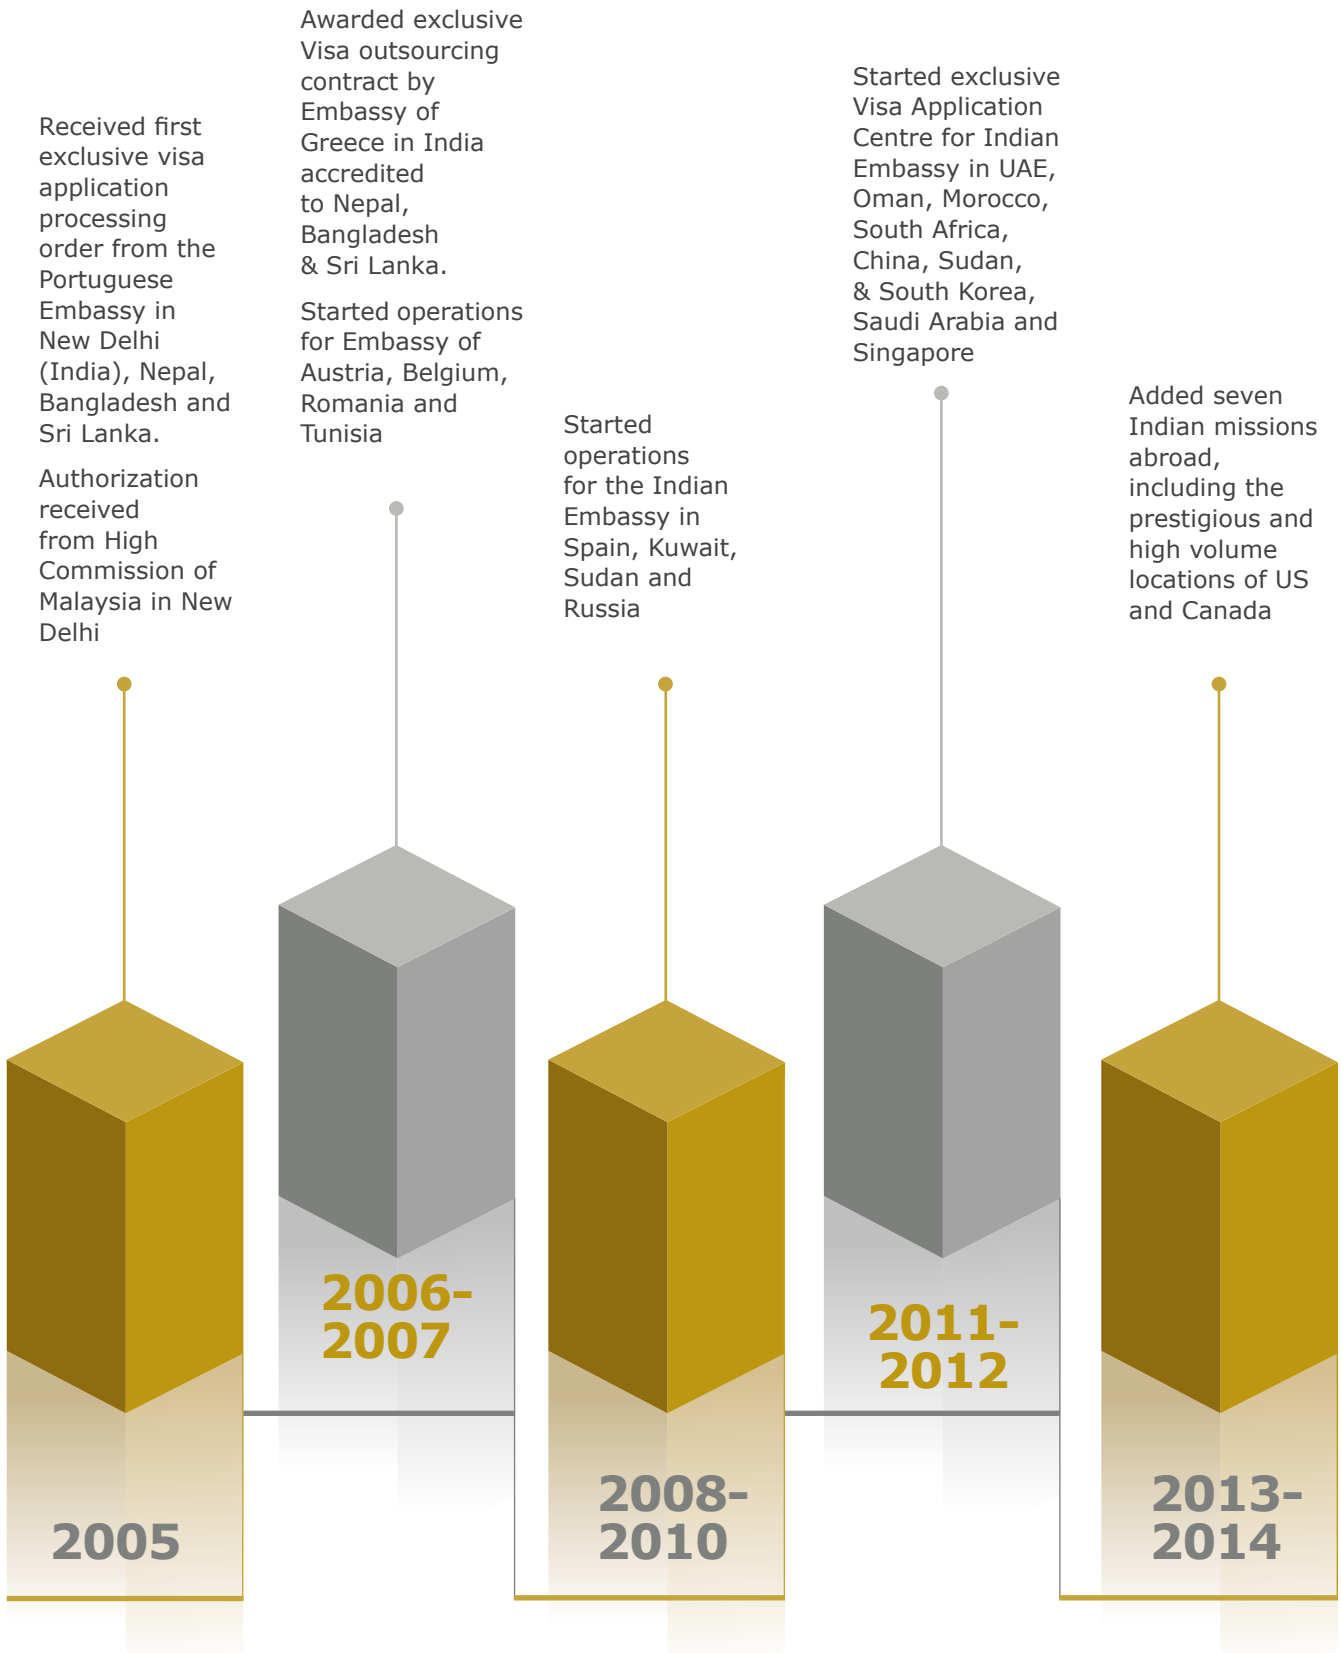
Received first exclusive visa application processing order from the Portuguese Embassy in New Delhi (India), Nepal, Bangladesh and Sri Lanka.

Authorization received from High Commission of Malaysia in New Delhi

2005

Awarded exclusive Visa outsourcing contract by Embassy of Greece in India accredited to Nepal, Bangladesh & Sri Lanka.

Started operations for Embassy of Austria, Belgium, Romania and Tunisia

2006-2007

Started operations for the Indian Embassy in Spain, Kuwait, Sudan and Russia

2008-2010

Started exclusive Visa Application Centre for Indian Embassy in UAE, Oman, Morocco, South Africa, China, Sudan, & South Korea, Saudi Arabia and Singapore

2011-2012

Added seven Indian missions abroad, including the prestigious and high volume locations of US and Canada

2013-2014